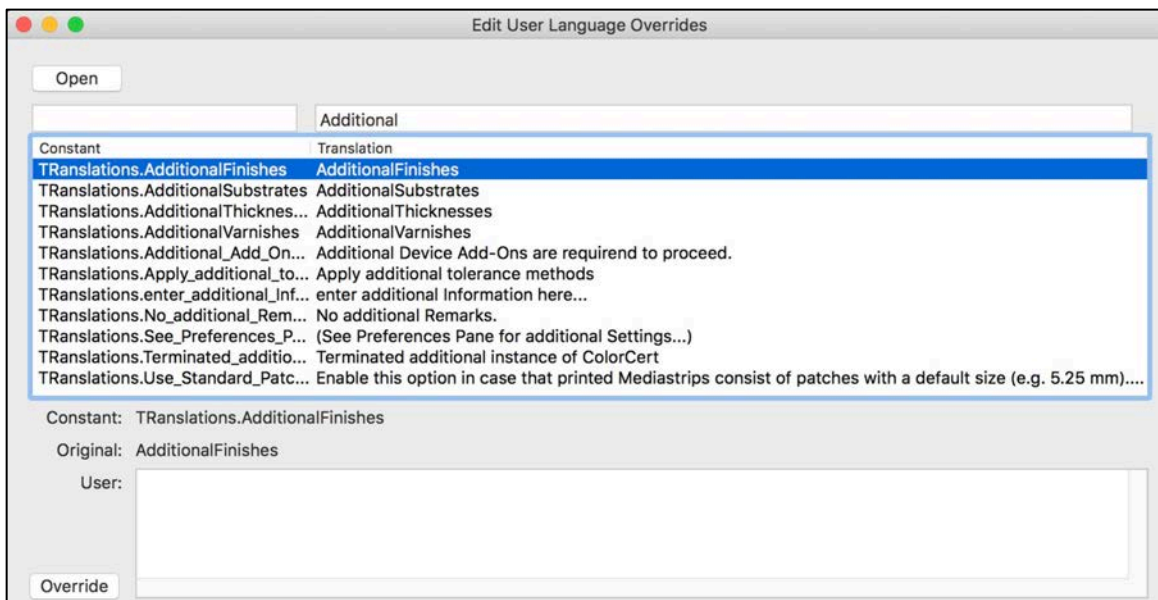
Edit User Language Overrides

Open

Additional

| Constant | Translation |
|---|---|
| TRanslations.AdditionalFinishes | AdditionalFinishes |
| TRanslations.AdditionalSubstrates | AdditionalSubstrates |
| TRanslations.AdditionalThicknes... | AdditionalThicknesses |
| TRanslations.AdditionalVarnishes | AdditionalVarnishes |
| TRanslations.Additional_Add_On... | Additional Device Add-Ons are requirend to proceed. |
| TRanslations.Apply_additional_to... | Apply additional tolerance methods |
| TRanslations.enter_additional_Inf... | enter additional Information here... |
| TRanslations.No_additional_Rem... | No additional Remarks. |
| TRanslations.See_Preferences_P... | (See Preferences Pane for additional Settings...) |
| TRanslations.Terminated_additio... | Terminated additional instance of ColorCert |
| TRanslations.Use_Standard_Patc... | Enable this option in case that printed Mediastrips consist of patches with a default size (e.g. 5.25 mm).... |

Constant: TRanslations.AdditionalFinishes

Original: AdditionalFinishes

User:

Override